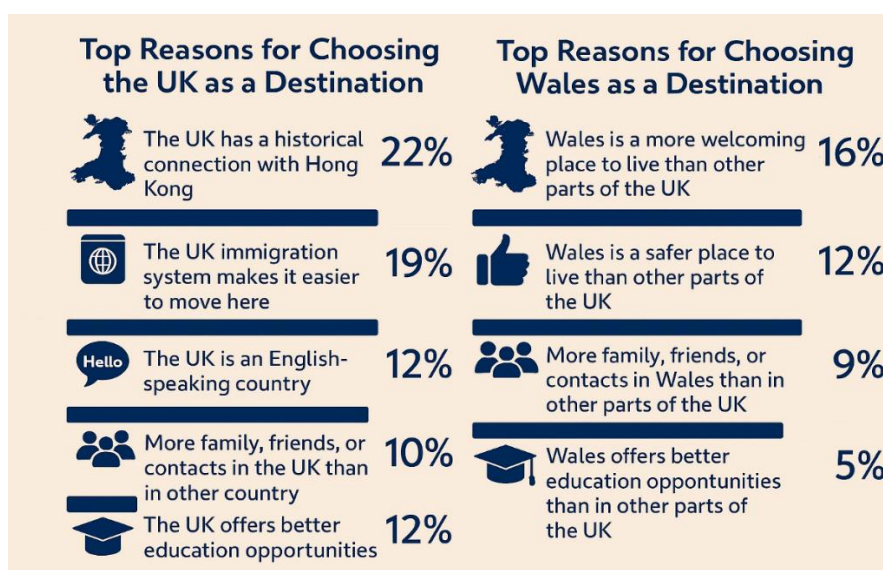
Top Reasons for Choosing the UK as a Destination

The UK has a historical connection with Hong Kong 22%

The UK immigration system makes it easier to move here 19%

Hello

The UK is an English-speaking country 12%

More family, friends, or contacts in the UK than in other country 10%

The UK offers better education opportunities 12%

Top Reasons for Choosing Wales as a Destination

Wales is a more welcoming place to live than other parts of the UK 16%

Wales is a safer place to live than other parts of the UK 12%

More family, friends, or contacts in Wales than in other parts of the UK 9%

Wales offers better education opportunities than in other parts of the UK 5%